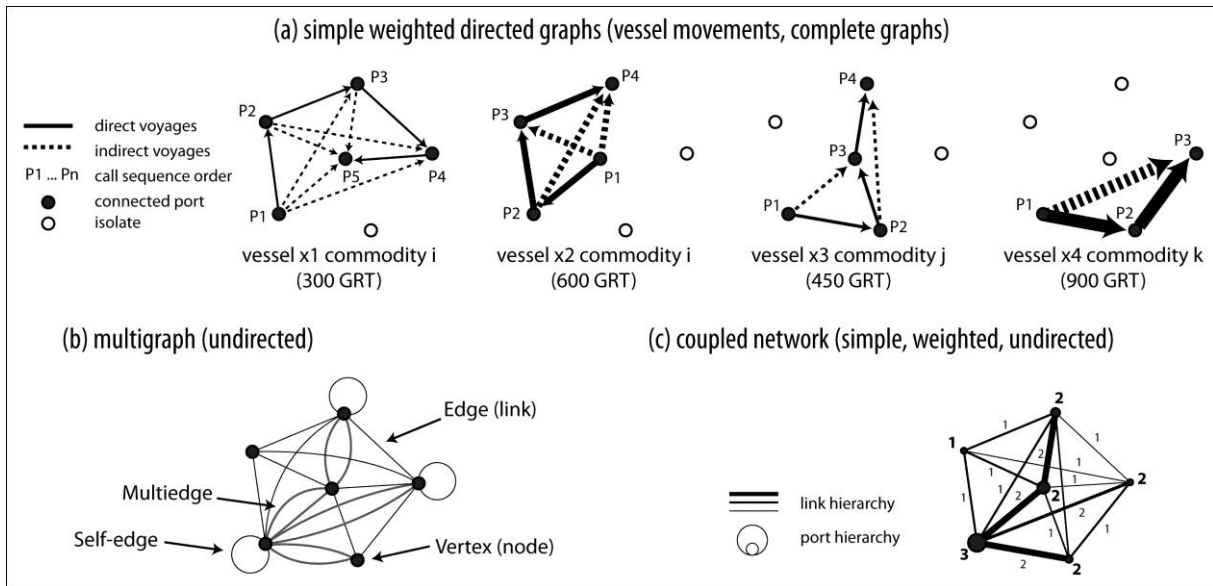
(a) simple weighted directed graphs (vessel movements, complete graphs)

direct voyages
indirect voyages
P1 ... Pn call sequence order
connected port
isolate

P3
P2
P5
P4
P1
vessel x1 commodity i
(300 GRT)

P4
P3
P1
P2
vessel x2 commodity i
(600 GRT)

P4
P3
P1
P2
vessel x3 commodity j
(450 GRT)

P3
P1
P2
vessel x4 commodity k
(900 GRT)

(b) multigraph (undirected)

Edge (link)
Multiedge
Self-edge
Vertex (node)

(c) coupled network (simple, weighted, undirected)

link hierarchy
port hierarchy

2
1
2
2
3
2
1
1
1
1
1
2
1
1
1
2
2
1
1
1
2
1
2
1
2